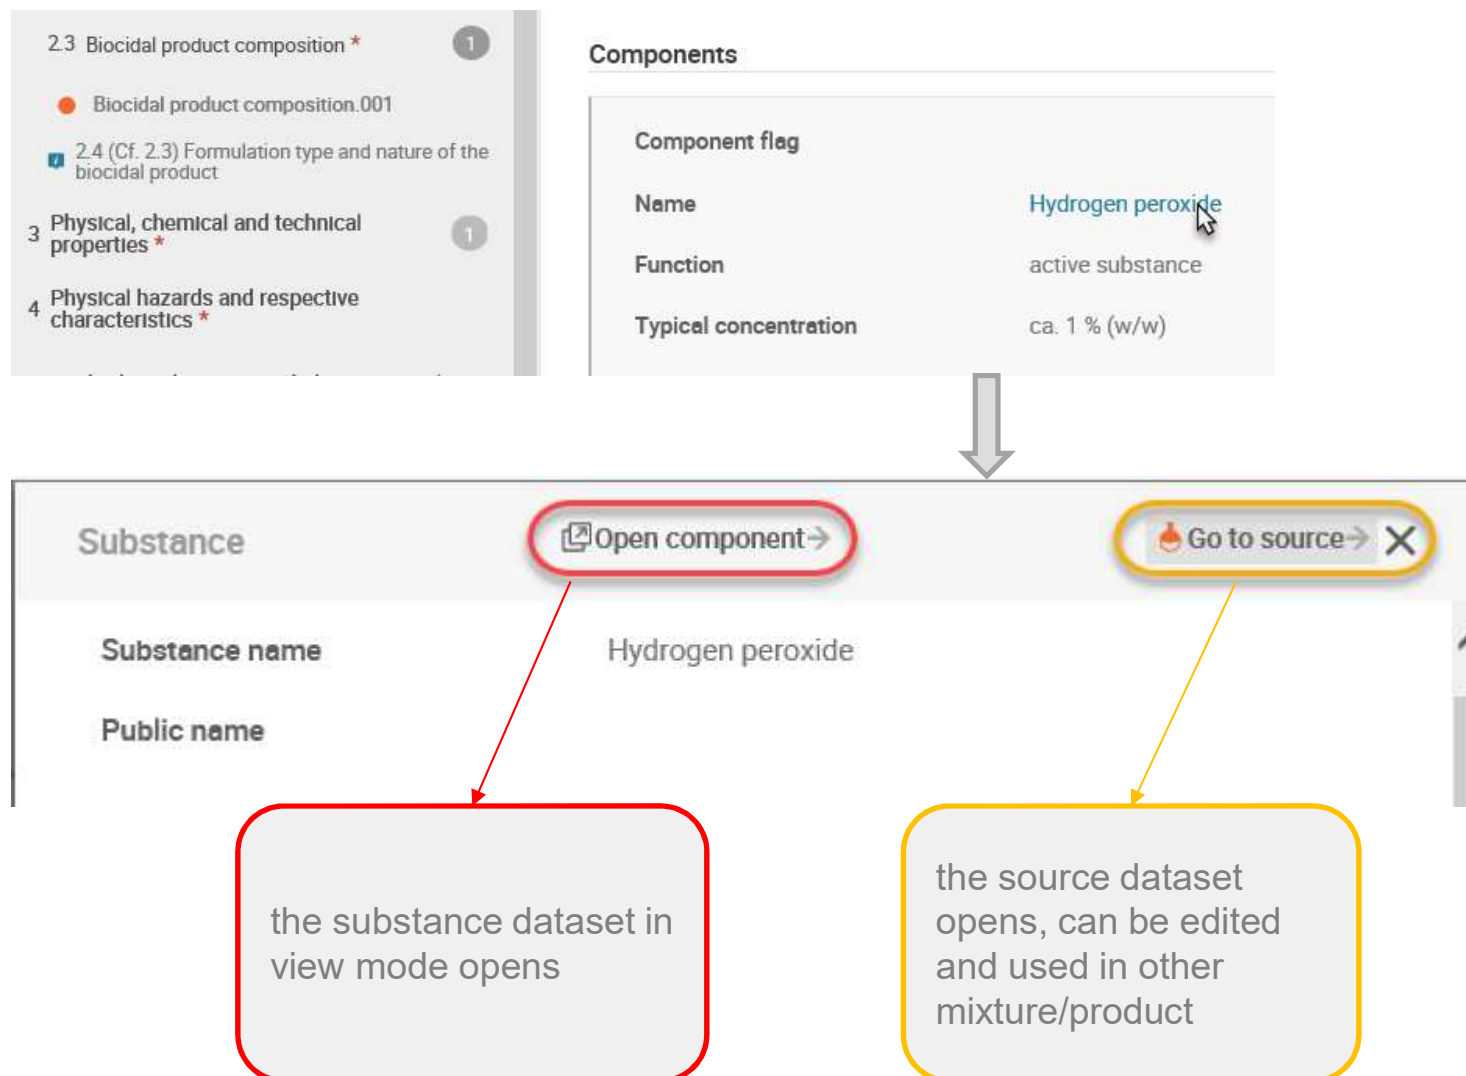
2.3 Biocidal product composition *

1

Biocidal product composition.001

2.4 (Cf. 2.3) Formulation type and nature of the biocidal product

3 Physical, chemical and technical properties *

1

4 Physical hazards and respective characteristics *

Components

Component flag

Name Hydrogen peroxide

Function active substance

Typical concentration ca. 1 % (w/w)

Substance

Open component

Go to source

Substance name Hydrogen peroxide

Public name

the substance dataset in view mode opens

the source dataset opens, can be edited and used in other mixture/product